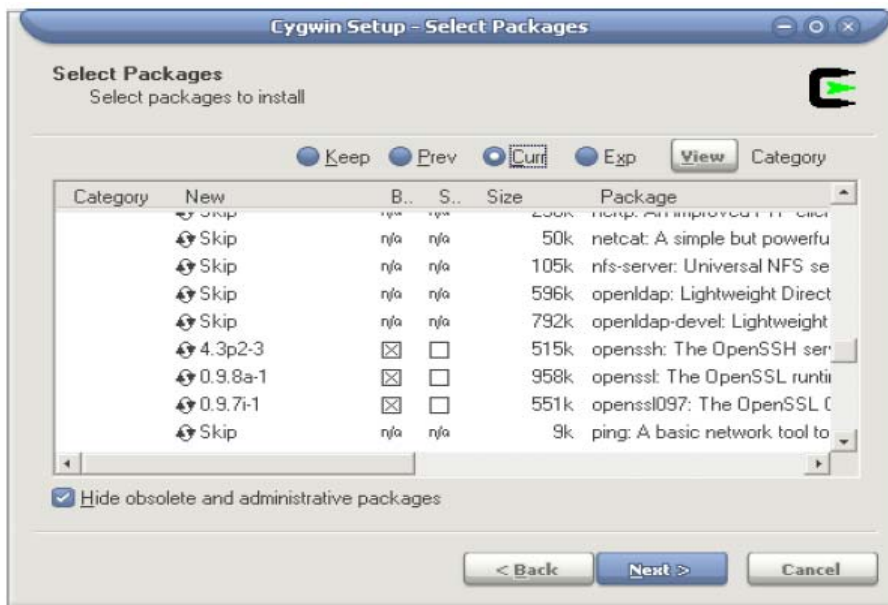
Cygwin Setup - Select Packages

Select Packages
Select packages to install

Keep Prev Curr Exp View Category

| Category | New | B.. | S.. | Size | Package |
|---|---|---|---|---|---|
| | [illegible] | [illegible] | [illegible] | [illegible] | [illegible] |
| | Skip | n/a | n/a | 50k | netcat: A simple but powerfu |
| | Skip | n/a | n/a | 105k | nfs-server: Universal NFS se |
| | Skip | n/a | n/a | 596k | openldap: Lightweight Direct |
| | Skip | n/a | n/a | 792k | openldap-devel: Lightweight |
| | 4.3p2-3 | ☒ | ☐ | 515k | openssh: The OpenSSH ser |
| | 0.9.8a-1 | ☒ | ☐ | 958k | openssl: The OpenSSL runti |
| | 0.9.7i-1 | ☒ | ☐ | 551k | openssl097: The OpenSSL ( |
| | Skip | n/a | n/a | 9k | ping: A basic network tool to |

Hide obsolete and administrative packages

< Back Next > Cancel